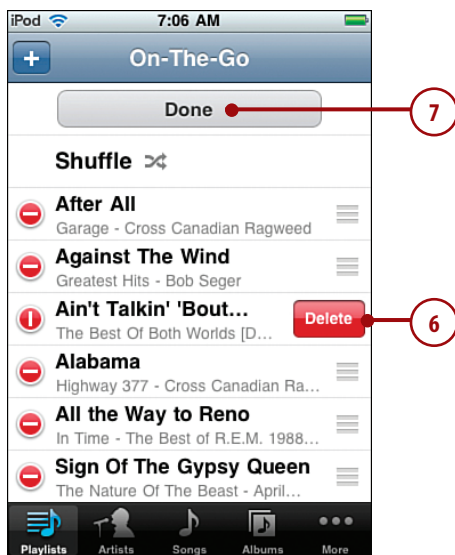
iPod 7:06 AM

+ On-The-Go

Done

7

Shuffle

After All
Garage - Cross Canadian Ragweed

Against The Wind
Greatest Hits - Bob Seger

Ain't Talkin' 'Bout...
The Best Of Both Worlds [D...

Delete

6

Alabama
Highway 377 - Cross Canadian Ra...

All the Way to Reno
In Time - The Best of R.E.M. 1988...

Sign Of The Gypsy Queen
The Nature Of The Beast - April...

Playlists Artists Songs Albums More